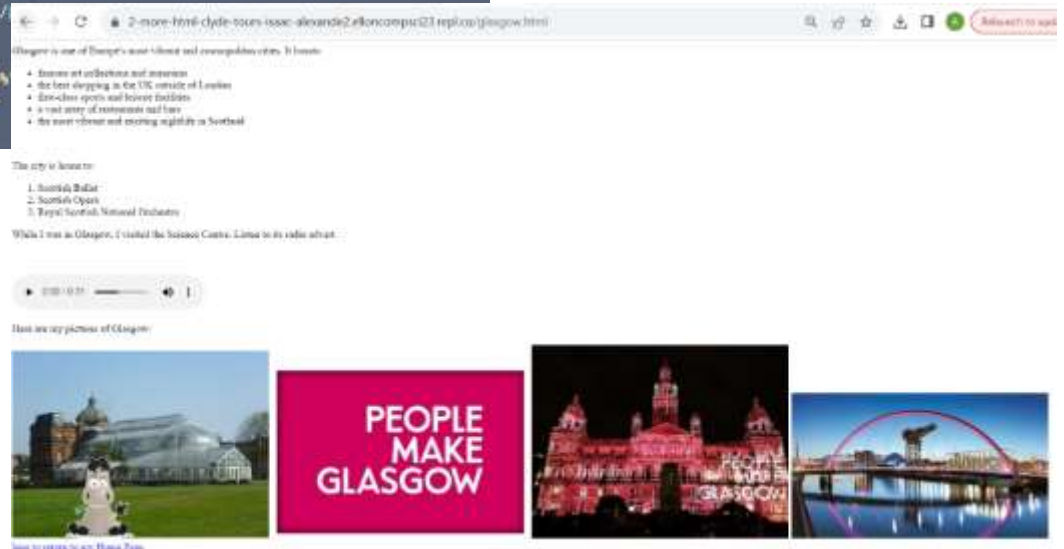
2-more-html-clyde-tours-issac-alexande2.elloncompsci23.repl.co/glasgow.html

Relaunch to update

Glasgow is one of Europe's most vibrant and cosmopolitan cities. It boasts:

- famous art collections and museums
- the best shopping in the UK outside of London
- first-class sports and leisure facilities
- a vast array of restaurants and bars
- the most vibrant and exciting nightlife in Scotland

The city is home to:

1. Scottish Ballet
2. Scottish Opera
3. Royal Scottish National Orchestra

While I was in Glasgow, I visited the Science Centre. Listen to its radio advert:

0:00 / 0:31

Here are my pictures of Glasgow:

PEOPLE MAKE GLASGOW

PEOPLE MAKE GLASGOW

here to return to my Home Page